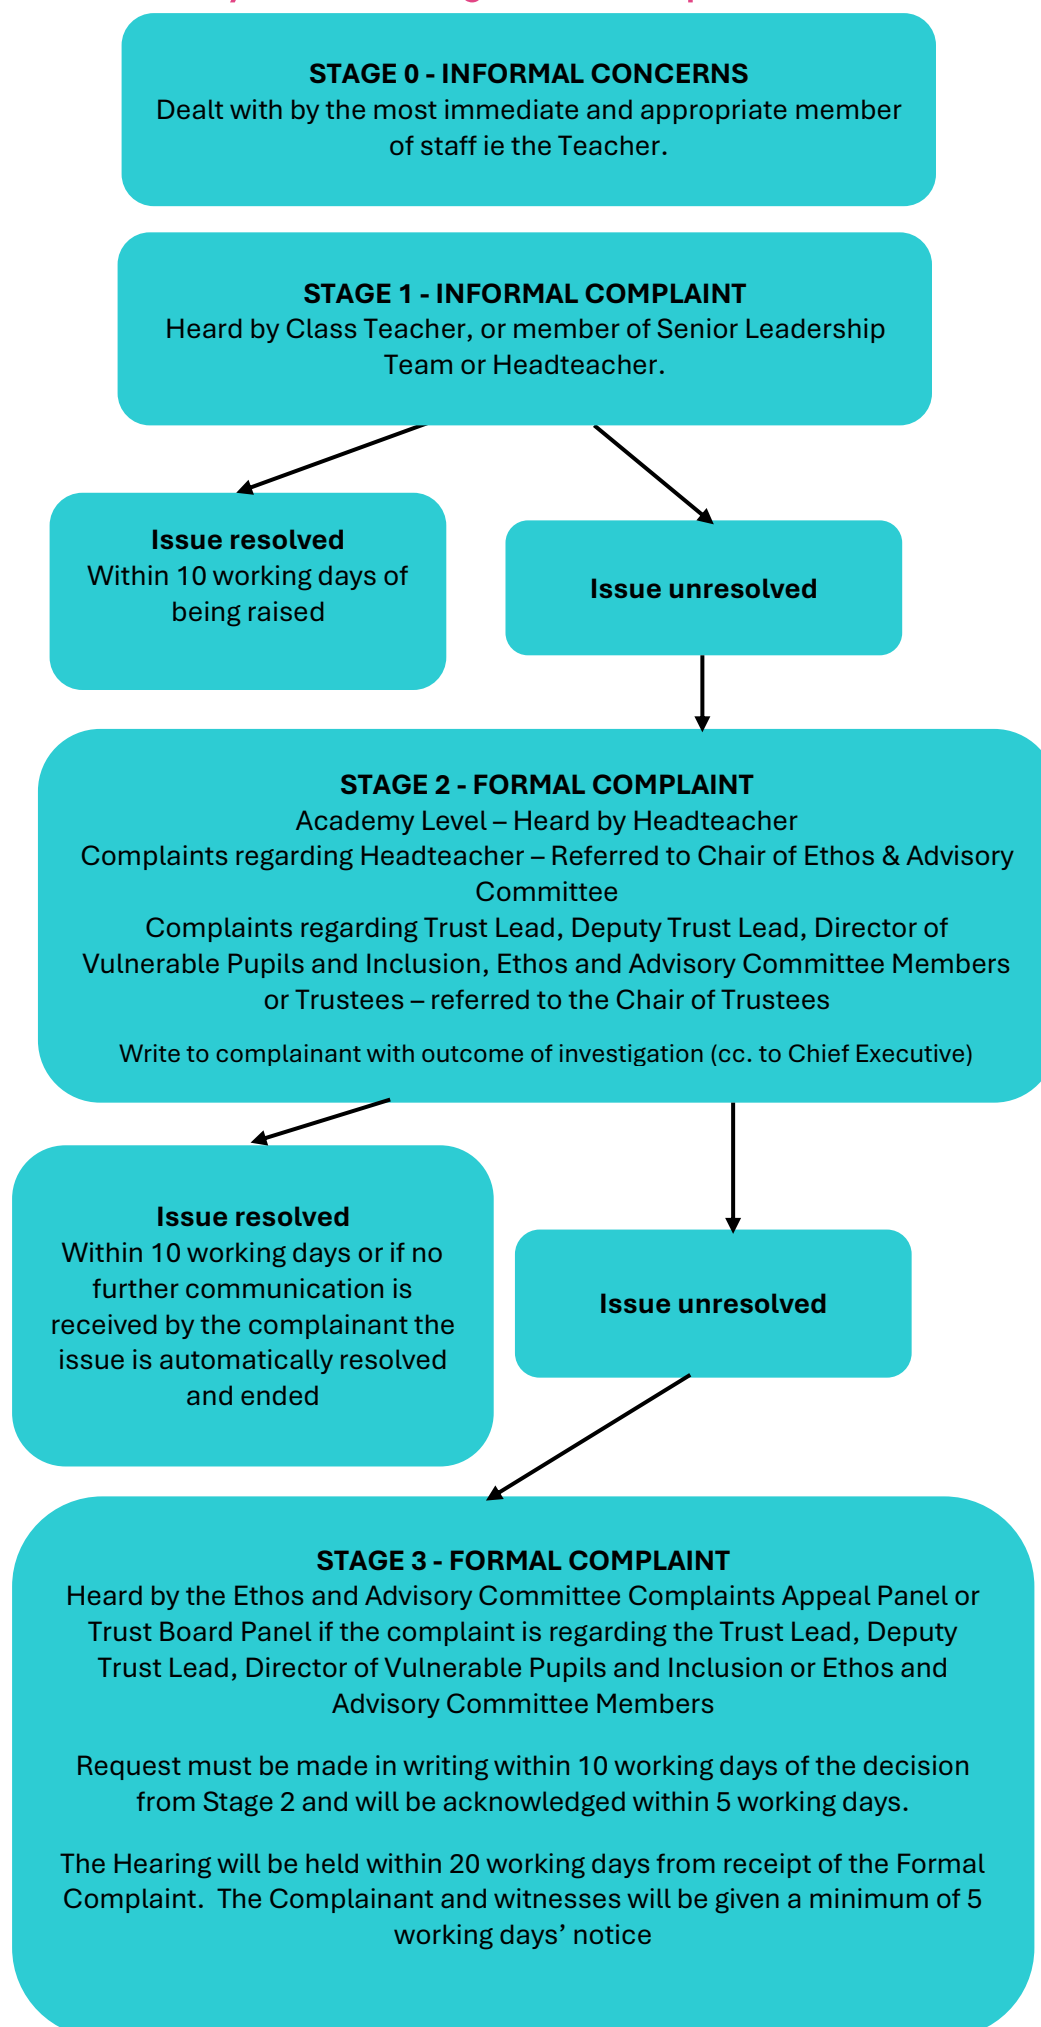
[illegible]

STAGE 0 - INFORMAL CONCERNS
Dealt with by the most immediate and appropriate member of staff ie the Teacher.

STAGE 1 - INFORMAL COMPLAINT
Heard by Class Teacher, or member of Senior Leadership Team or Headteacher.

Issue resolved
Within 10 working days of being raised

Issue unresolved

STAGE 2 - FORMAL COMPLAINT
Academy Level – Heard by Headteacher
Complaints regarding Headteacher – Referred to Chair of Ethos & Advisory Committee
Complaints regarding Trust Lead, Deputy Trust Lead, Director of Vulnerable Pupils and Inclusion, Ethos and Advisory Committee Members or Trustees – referred to the Chair of Trustees

Write to complainant with outcome of investigation (cc. to Chief Executive)

Issue resolved
Within 10 working days or if no further communication is received by the complainant the issue is automatically resolved and ended

Issue unresolved

STAGE 3 - FORMAL COMPLAINT
Heard by the Ethos and Advisory Committee Complaints Appeal Panel or Trust Board Panel if the complaint is regarding the Trust Lead, Deputy Trust Lead, Director of Vulnerable Pupils and Inclusion or Ethos and Advisory Committee Members

Request must be made in writing within 10 working days of the decision from Stage 2 and will be acknowledged within 5 working days.

The Hearing will be held within 20 working days from receipt of the Formal Complaint. The Complainant and witnesses will be given a minimum of 5 working days' notice